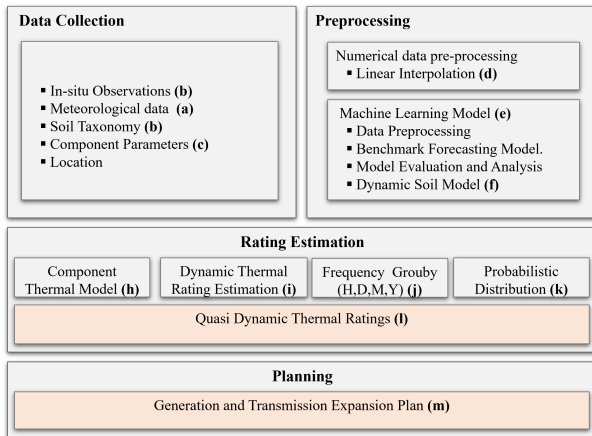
**Data Collection**

- In-situ Observations **(b)**
- Meteorological data **(a)**
- Soil Taxonomy **(b)**
- Component Parameters **(c)**
- Location

**Preprocessing**

Numerical data pre-processing
- Linear Interpolation **(d)**

Machine Learning Model **(e)**
- Data Preprocessing
- Benchmark Forecasting Model.
- Model Evaluation and Analysis
- Dynamic Soil Model **(f)**

**Rating Estimation**

Component Thermal Model **(h)**

Dynamic Thermal Rating Estimation **(i)**

Frequency Grouby (H,D,M,Y) **(j)**

Probabilistic Distribution **(k)**

Quasi Dynamic Thermal Ratings **(l)**

**Planning**

Generation and Transmission Expansion Plan **(m)**